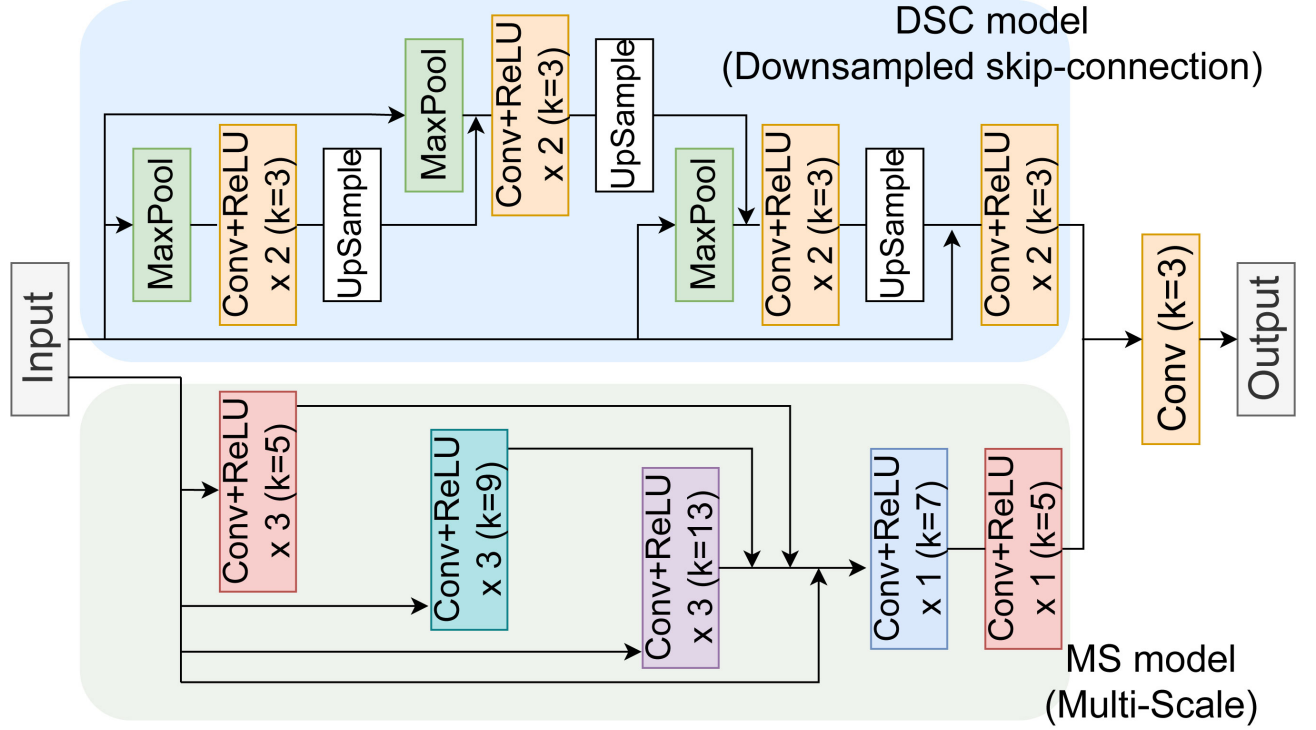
DSC model
(Downsampled skip-connection)

Input

MaxPool

Conv+ReLU x 2 (k=3)

UpSample

MaxPool

Conv+ReLU x 2 (k=3)

UpSample

MaxPool

Conv+ReLU x 2 (k=3)

UpSample

Conv+ReLU x 2 (k=3)

Conv (k=3)

Output

Conv+ReLU x 3 (k=5)

Conv+ReLU x 3 (k=9)

Conv+ReLU x 3 (k=13)

Conv+ReLU x 1 (k=7)

Conv+ReLU x 1 (k=5)

MS model
(Multi-Scale)